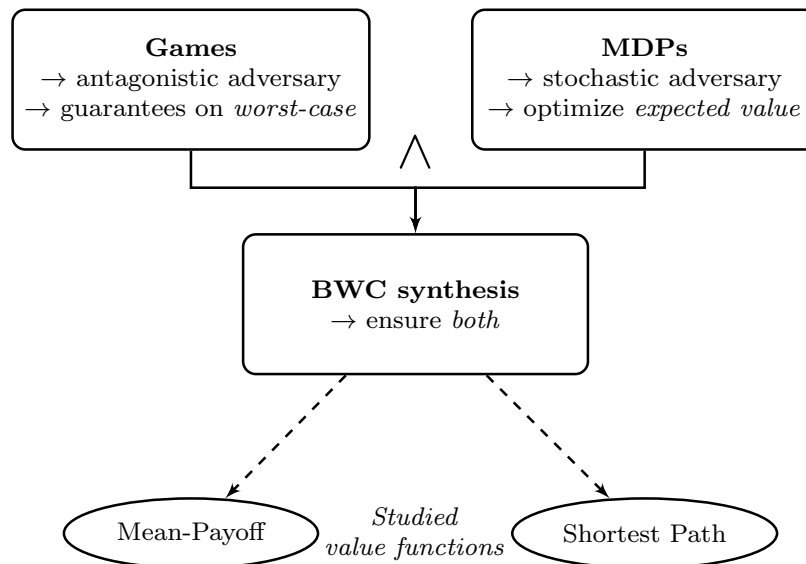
**Games**
$\rightarrow$ antagonistic adversary
$\rightarrow$ guarantees on *worst-case*

**MDPs**
$\rightarrow$ stochastic adversary
$\rightarrow$ optimize *expected value*

$\bigwedge$

**BWC synthesis**
$\rightarrow$ ensure *both*

Mean-Payoff

*Studied value functions*

Shortest Path